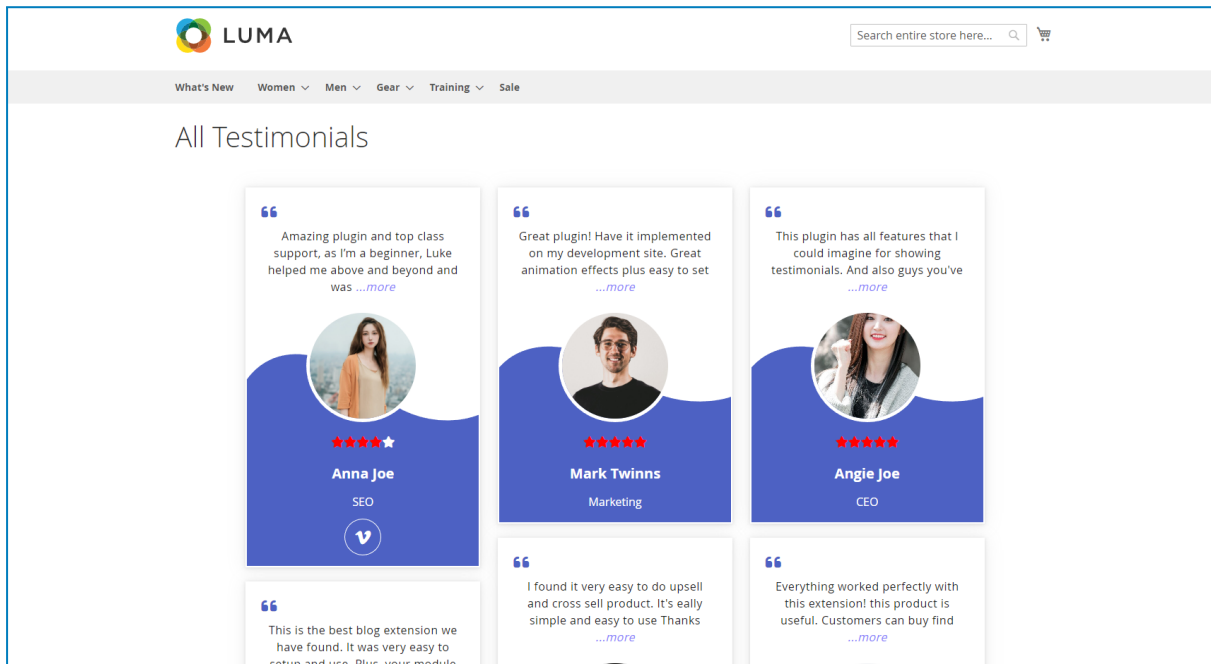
LUMA

Search entire store here...

What's New Women Men Gear Training Sale

All Testimonials

Amazing plugin and top class support, as I'm a beginner, Luke helped me above and beyond and was ...more

Anna Joe

SEO

This is the best blog extension we have found. It was very easy to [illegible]

Great plugin! Have it implemented on my development site. Great animation effects plus easy to set ...more

Mark Twinns

Marketing

I found it very easy to do upsell and cross sell product. It's eally simple and easy to use Thanks ...more

This plugin has all features that I could imagine for showing testimonials. And also guys you've ...more

Angie Joe

CEO

Everything worked perfectly with this extension! this product is useful. Customers can buy find ...more